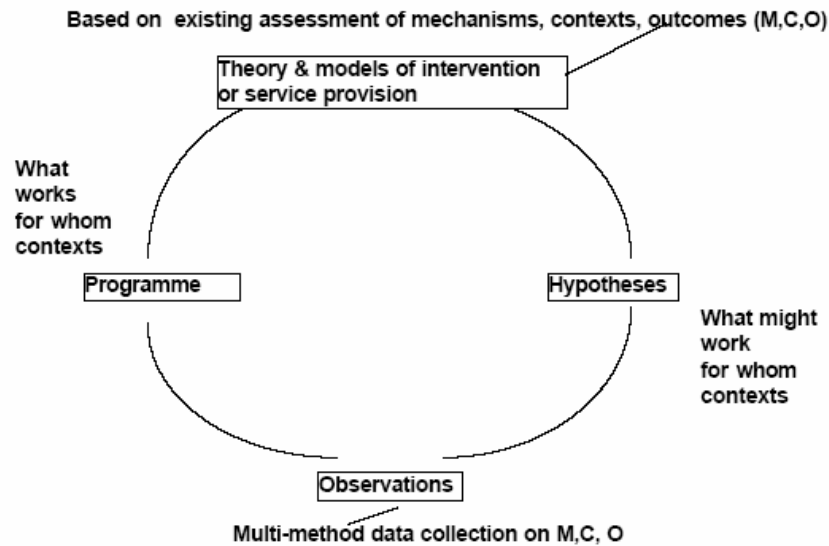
Based on existing assessment of mechanisms, contexts, outcomes (M,C,O)

Theory & models of intervention or service provision

What works for whom contexts

Programme

Hypotheses

What might work for whom contexts

Observations

Multi-method data collection on M,C, O